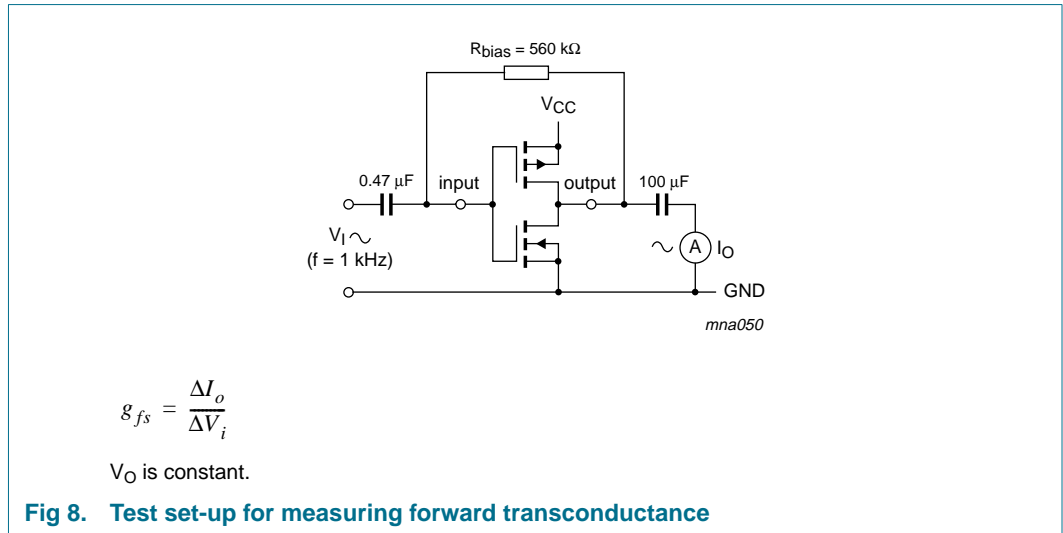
$R_{bias}$ = 560 kΩ

$V_{CC}$

0.47 μF

input

output

100 μF

$V_I$ ~

(f = 1 kHz)

~ A $I_O$

GND

mna050

$g_{fs} = \frac{\Delta I_o}{\Delta V_i}$

$V_O$ is constant.

Fig 8. Test set-up for measuring forward transconductance